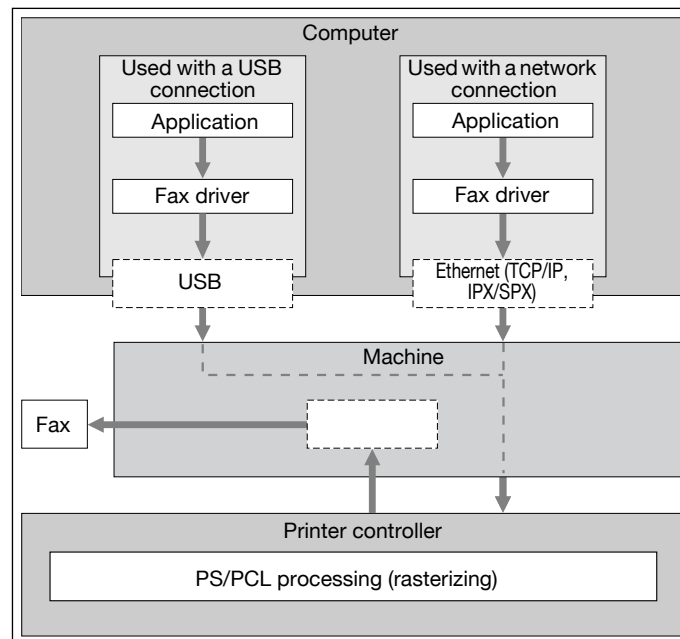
Computer

Used with a USB connection

Application

Fax driver

USB

Used with a network connection

Application

Fax driver

Ethernet (TCP/IP, IPX/SPX)

Machine

Fax

Printer controller

PS/PCL processing (rasterizing)